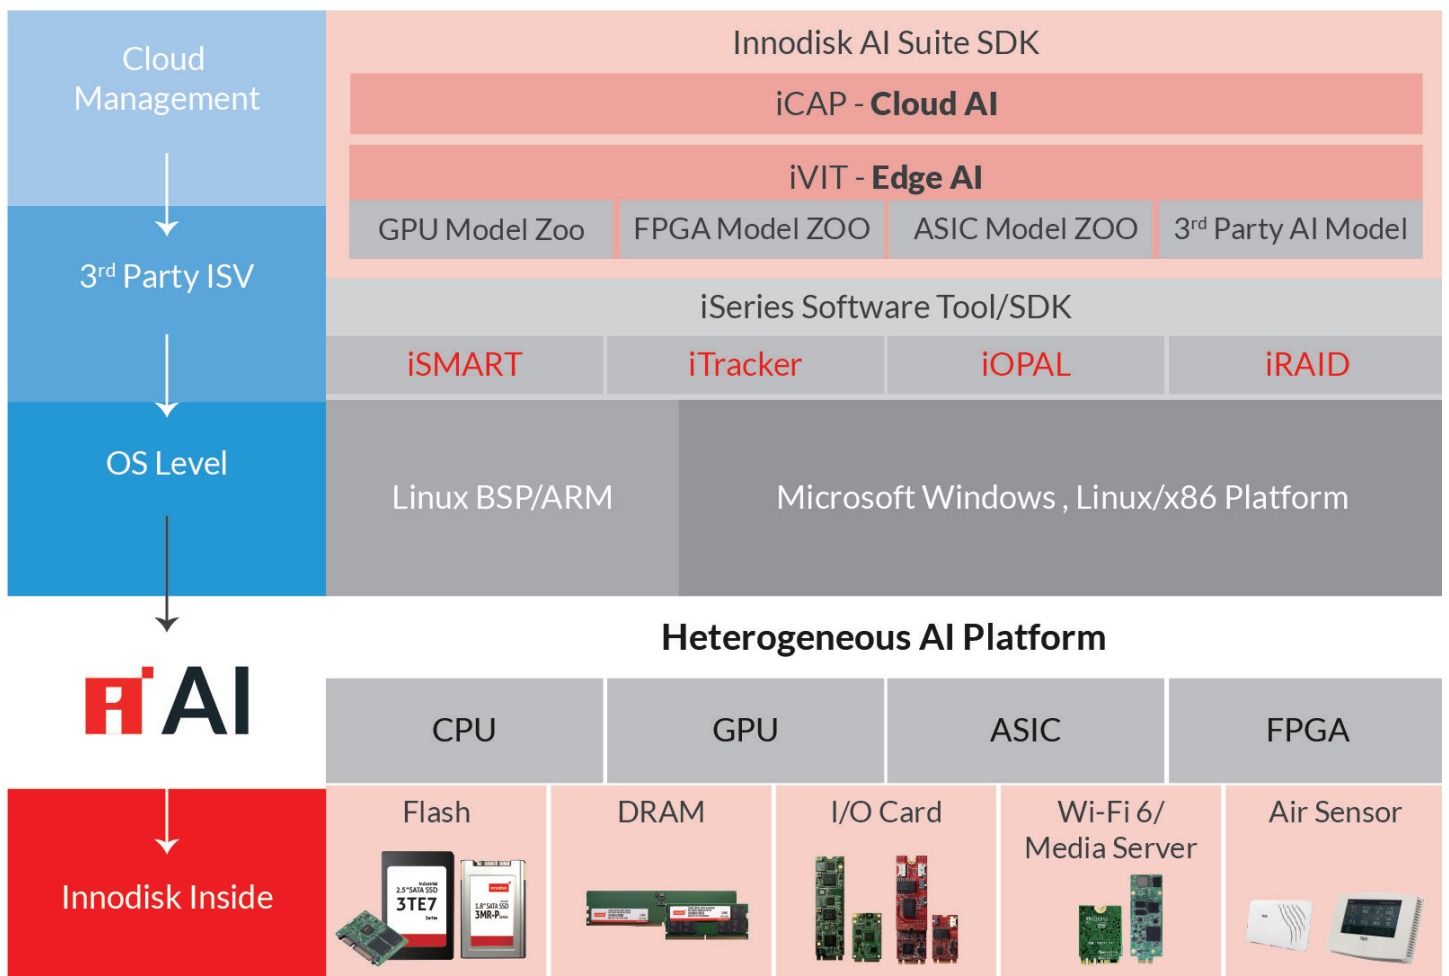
Cloud Management

3$^{rd}$ Party ISV

OS Level

AI

Innodisk Inside

Innodisk AI Suite SDK

iCAP - **Cloud AI**

iVIT - **Edge AI**

| GPU Model Zoo | FPGA Model ZOO | ASIC Model ZOO | 3$^{rd}$ Party AI Model |
|---|---|---|---|

iSeries Software Tool/SDK

| iSMART | iTracker | iOPAL | iRAID |
|---|---|---|---|

Linux BSP/ARM

Microsoft Windows , Linux/x86 Platform

**Heterogeneous AI Platform**

| CPU | GPU | ASIC | FPGA |
|---|---|---|---|

| Flash | DRAM | I/O Card | Wi-Fi 6/ Media Server | Air Sensor |
|---|---|---|---|---|

Industrial 2.5" SATA SSD 3TE7 Series

innodisk 1.8" SATA SSD 3MR-P